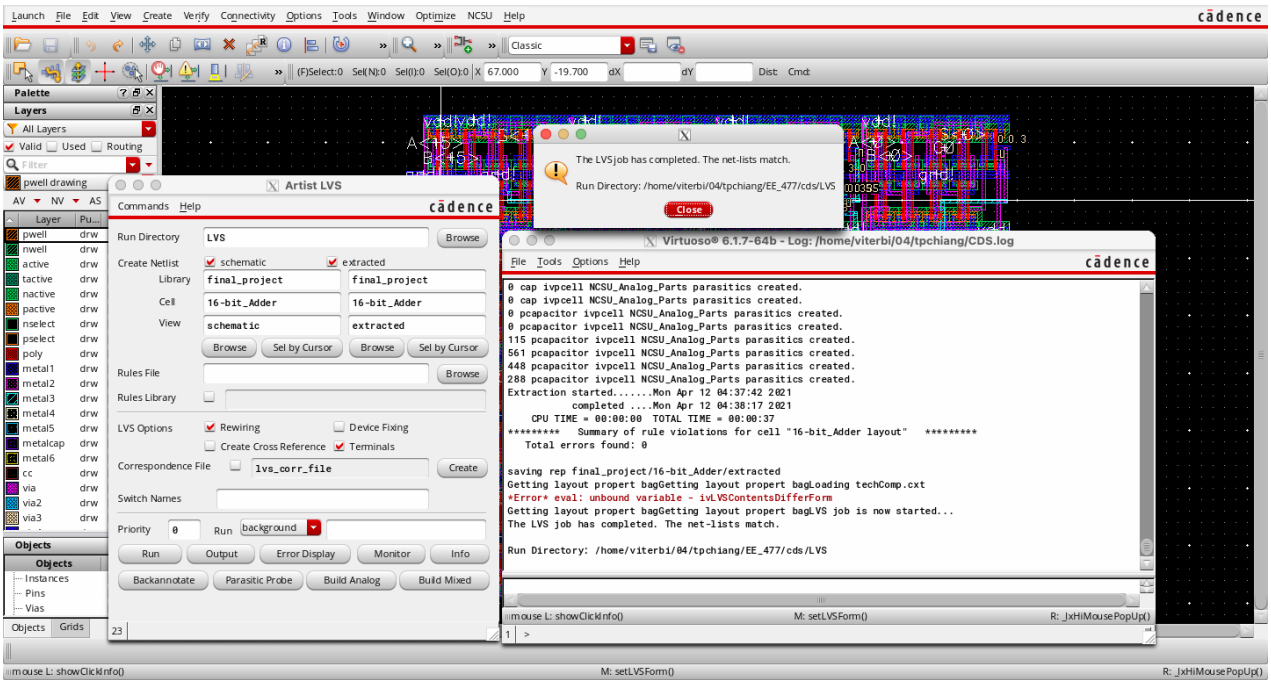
Launch File Edit View Create Verify Connectivity Options Tools Window Optimize NCSU Help
cādence

Classic

(F)Select:0 Sel(N):0 Sel(I):0 Sel(O):0 X 67.000 Y -19.700 dX dY Dist: Cmd:

Palette
Layers
All Layers
Valid Used Routing
Filter
pwell drawing
AV NV AS
| Layer | Pu... |
|---|---|
| pwell | drw |
| nwell | drw |
| active | drw |
| tactive | drw |
| nactive | drw |
| pactive | drw |
| nselect | drw |
| pselect | drw |
| poly | drw |
| metal1 | drw |
| metal2 | drw |
| metal3 | drw |
| metal4 | drw |
| metal5 | drw |
| metalcap | drw |
| metal6 | drw |
| cc | drw |
| via | drw |
| via2 | drw |
| via3 | drw |

Objects
Objects
Instances
Pins
Vias
Objects Grids

Artist LVS
Commands Help
cādence
Run Directory LVS Browse
Create Netlist schematic extracted
Library final_project final_project
Cell 16-bit_Adder 16-bit_Adder
View schematic extracted
Browse Sel by Cursor Browse Sel by Cursor
Rules File Browse
Rules Library
LVS Options Rewiring Device Fixing
Create Cross Reference Terminals
Correspondence File lvs_corr_file Create
Switch Names
Priority 0 Run background
Run Output Error Display Monitor Info
Backannotate Parasitic Probe Build Analog Build Mixed
23

The LVS job has completed. The net-lists match.
Run Directory: /home/viterbi/04/tpchiang/EE_477/cds/LVS
Close

Virtuoso® 6.1.7-64b - Log: /home/viterbi/04/tpchiang/CDS.log
File Tools Options Help
cādence
0 cap ivpcell NCSU_Analog_Parts parasitics created.
0 cap ivpcell NCSU_Analog_Parts parasitics created.
0 pcapacitor ivpcell NCSU_Analog_Parts parasitics created.
0 pcapacitor ivpcell NCSU_Analog_Parts parasitics created.
115 pcapacitor ivpcell NCSU_Analog_Parts parasitics created.
561 pcapacitor ivpcell NCSU_Analog_Parts parasitics created.
448 pcapacitor ivpcell NCSU_Analog_Parts parasitics created.
288 pcapacitor ivpcell NCSU_Analog_Parts parasitics created.
Extraction started.......Mon Apr 12 04:37:42 2021
completed ....Mon Apr 12 04:38:17 2021
CPU TIME = 00:00:00 TOTAL TIME = 00:00:37
********* Summary of rule violations for cell "16-bit_Adder layout" *********
Total errors found: 0

saving rep final_project/16-bit_Adder/extracted
Getting layout propert bagGetting layout propert bagLoading techComp.cxt
*Error* eval: unbound variable - ivLVSContentsDifferForm
Getting layout propert bagGetting layout propert bagLVS job is now started...
The LVS job has completed. The net-lists match.

Run Directory: /home/viterbi/04/tpchiang/EE_477/cds/LVS

mouse L: showClickInfo() M: setLVSForm() R: _lxHiMousePopUp()
1 >

mouse L: showClickInfo() M: setLVSForm() R: _lxHiMousePopUp()